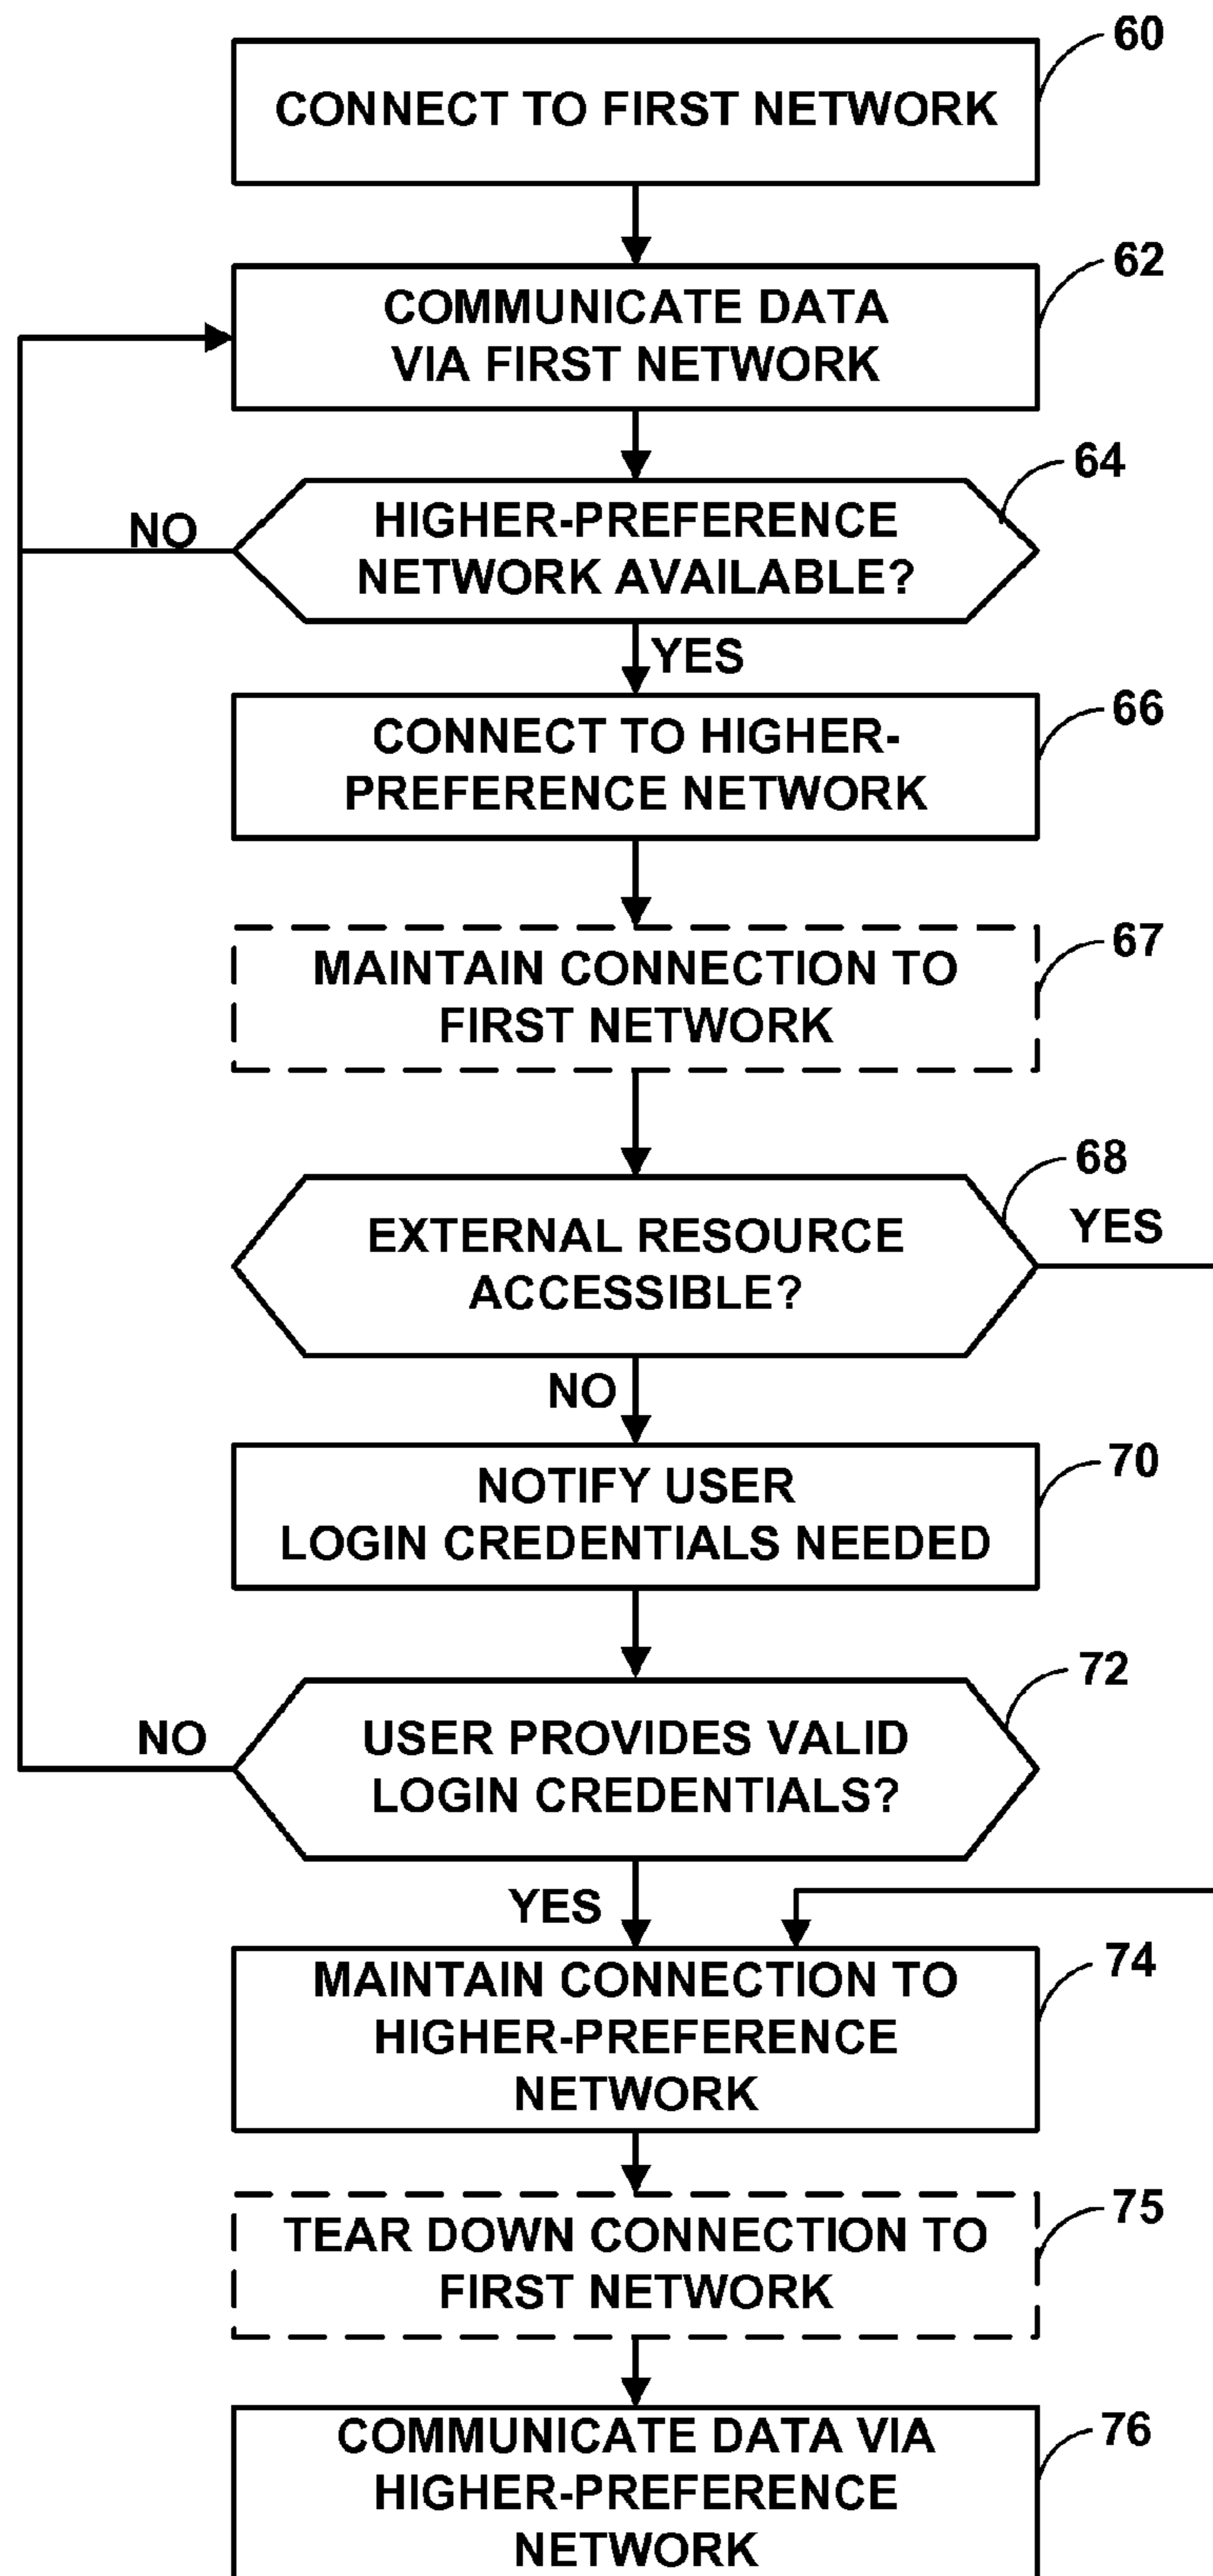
60
CONNECT TO FIRST NETWORK

62
COMMUNICATE DATA VIA FIRST NETWORK

64
NO
HIGHER-PREFERENCE NETWORK AVAILABLE?
YES

66
CONNECT TO HIGHER-PREFERENCE NETWORK

67
MAINTAIN CONNECTION TO FIRST NETWORK

68
EXTERNAL RESOURCE ACCESSIBLE?
YES
NO

70
NOTIFY USER LOGIN CREDENTIALS NEEDED

72
NO
USER PROVIDES VALID LOGIN CREDENTIALS?
YES

74
MAINTAIN CONNECTION TO HIGHER-PREFERENCE NETWORK

75
TEAR DOWN CONNECTION TO FIRST NETWORK

76
COMMUNICATE DATA VIA HIGHER-PREFERENCE NETWORK